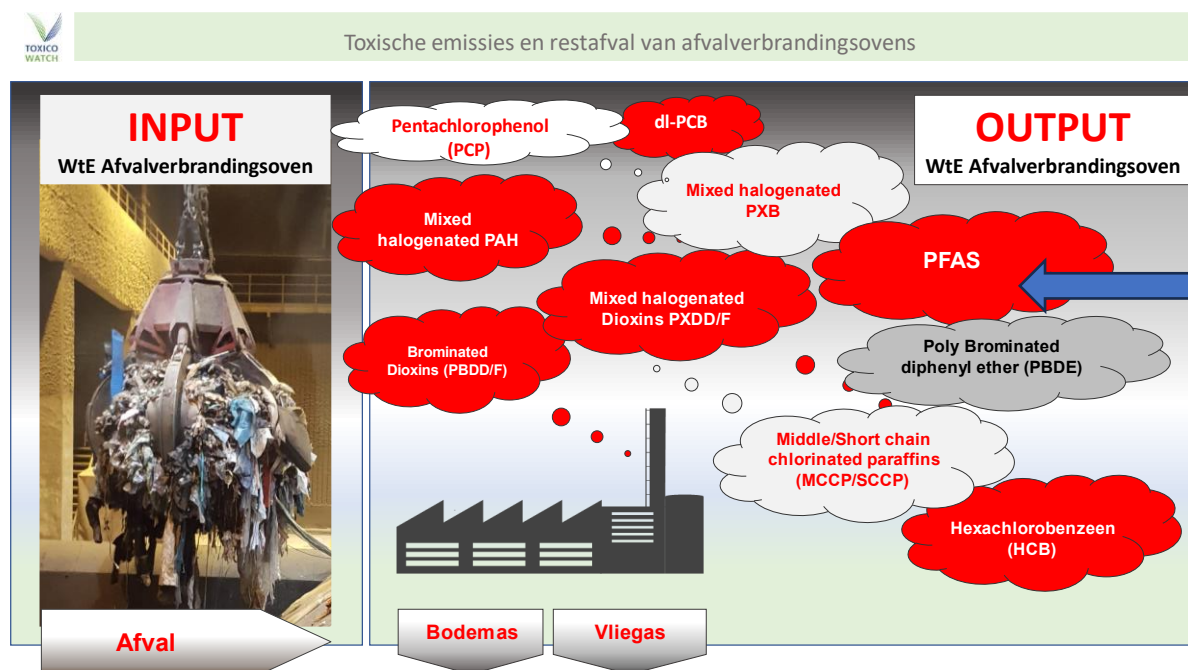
TOXICO WATCH

Toxische emissies en restafval van afvalverbrandingsovens

INPUT
WtE Afvalverbrandingsoven

OUTPUT
WtE Afvalverbrandingsoven

Pentachlorophenol (PCP)

dl-PCB

Mixed halogenated PXB

Mixed halogenated PAH

PFAS

Mixed halogenated Dioxins PXDD/F

Brominated Dioxins (PBDD/F)

Poly Brominated diphenyl ether (PBDE)

Middle/Short chain chlorinated paraffins (MCCP/SCCP)

Hexachlorobenzeen (HCB)

Afval

Bodemas

Vliegas